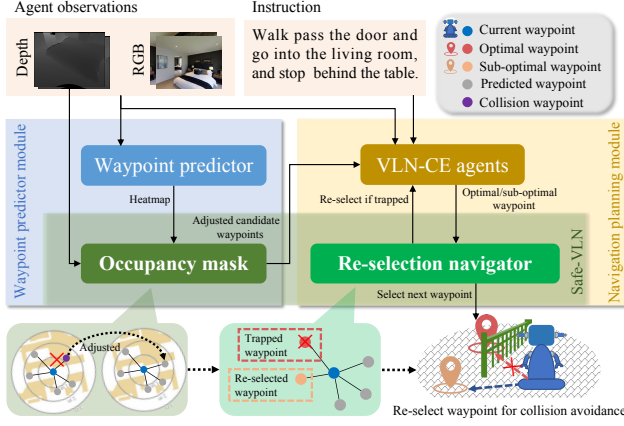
Agent observations

Depth

RGB

Instruction

Walk pass the door and go into the living room, and stop behind the table.

Current waypoint
Optimal waypoint
Sub-optimal waypoint
Predicted waypoint
Collision waypoint

Waypoint predictor module

Waypoint predictor

Heatmap

Adjusted candidate waypoints

Occupancy mask

VLN-CE agents

Re-select if trapped

Optimal/sub-optimal waypoint

Re-selection navigator

Safe-VLN

Navigation planning module

Select next waypoint

Adjusted

Trapped waypoint

Re-selected waypoint

Re-select waypoint for collision avoidance